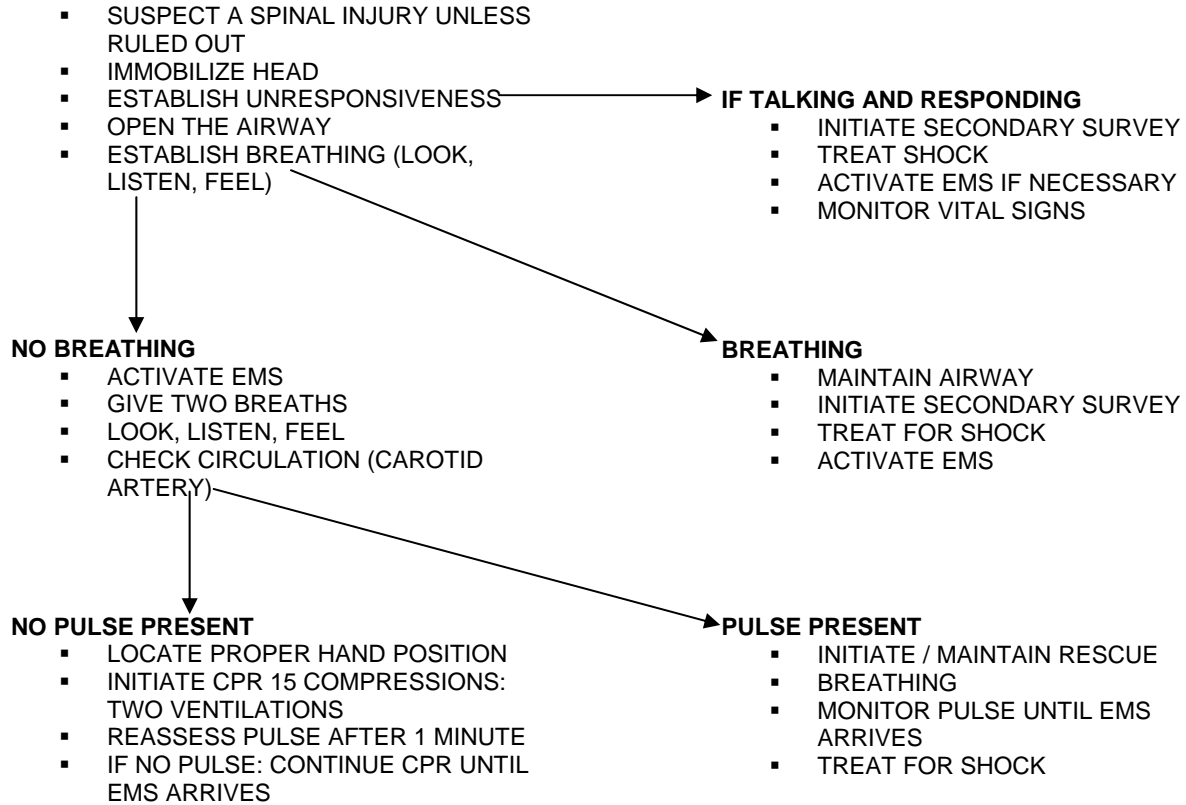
- SUSPECT A SPINAL INJURY UNLESS RULED OUT
- IMMOBILIZE HEAD
- ESTABLISH UNRESPONSIVENESS
- OPEN THE AIRWAY
- ESTABLISH BREATHING (LOOK, LISTEN, FEEL)

**IF TALKING AND RESPONDING**
- INITIATE SECONDARY SURVEY
- TREAT SHOCK
- ACTIVATE EMS IF NECESSARY
- MONITOR VITAL SIGNS

**NO BREATHING**
- ACTIVATE EMS
- GIVE TWO BREATHS
- LOOK, LISTEN, FEEL
- CHECK CIRCULATION (CAROTID ARTERY)

**BREATHING**
- MAINTAIN AIRWAY
- INITIATE SECONDARY SURVEY
- TREAT FOR SHOCK
- ACTIVATE EMS

**NO PULSE PRESENT**
- LOCATE PROPER HAND POSITION
- INITIATE CPR 15 COMPRESSIONS: TWO VENTILATIONS
- REASSESS PULSE AFTER 1 MINUTE
- IF NO PULSE: CONTINUE CPR UNTIL EMS ARRIVES

**PULSE PRESENT**
- INITIATE / MAINTAIN RESCUE
- BREATHING
- MONITOR PULSE UNTIL EMS ARRIVES
- TREAT FOR SHOCK